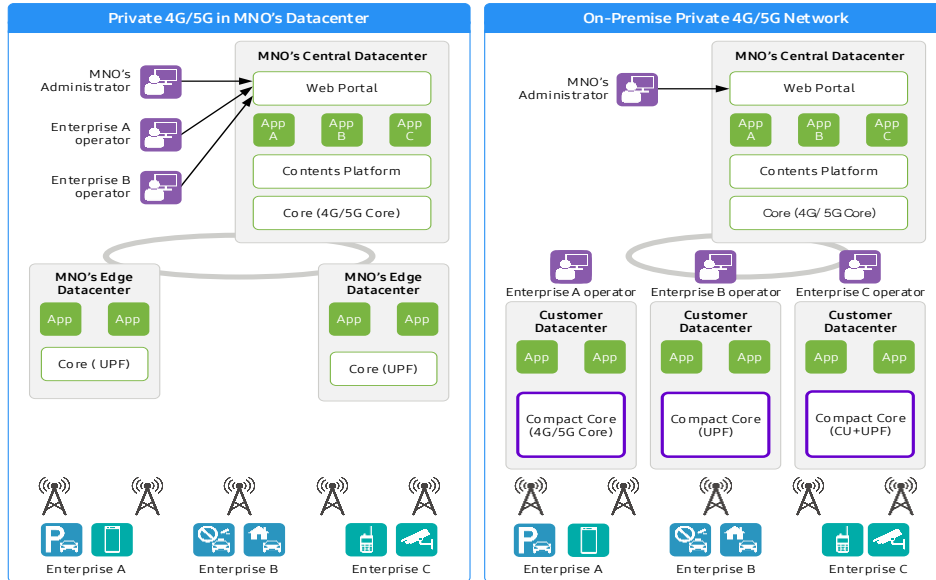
Private 4G/5G in MNO's Datacenter

MNO's Administrator

Enterprise A operator

Enterprise B operator

MNO's Central Datacenter

Web Portal

App A

App B

App C

Contents Platform

Core (4G/5G Core)

MNO's Edge Datacenter

App

App

Core ( UPF)

MNO's Edge Datacenter

App

App

Core (UPF)

Enterprise A

Enterprise B

Enterprise C

On-Premise Private 4G/5G Network

MNO's Administrator

MNO's Central Datacenter

Web Portal

App A

App B

App C

Contents Platform

Core (4G/ 5G Core)

Enterprise A operator

Enterprise B operator

Enterprise C operator

Customer Datacenter

App

App

Compact Core (4G/5G Core)

Customer Datacenter

App

App

Compact Core (UPF)

Customer Datacenter

App

App

Compact Core (CU+UPF)

Enterprise A

Enterprise B

Enterprise C